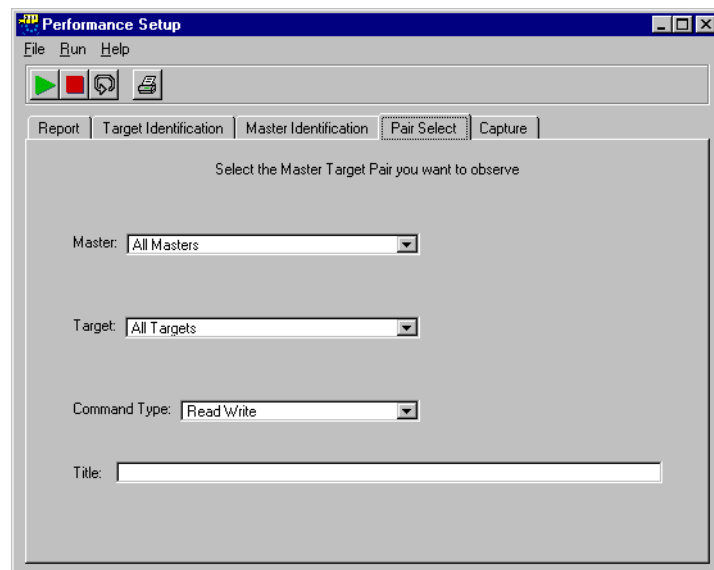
Performance Setup

File Run Help

Report | Target Identification | Master Identification | Pair Select | Capture

Select the Master Target Pair you want to observe

Master: All Masters

Target: All Targets

Command Type: Read Write

Title: